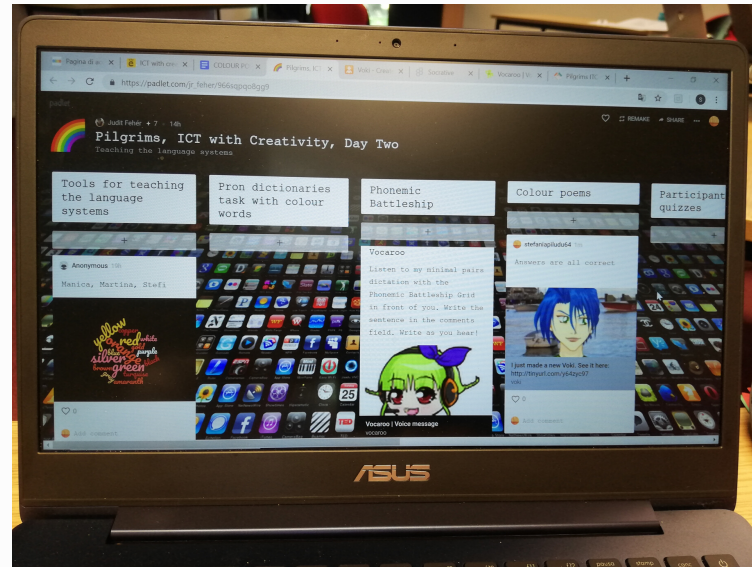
Pagina di a | ICT with cre | COLOUR PO | Pilgrims, ICT | Voki - Crea | Securise | Vocaroo | Voi | Pilgrims (S

https://padlet.com/jr_feher/966sqpqo8gg9

padlet

Judit Feher + 7 · 14h

REMAKE · SHARE

Pilgrims, ICT with Creativity, Day Two

Teaching the language systems

Tools for teaching the language systems

+

Anonymous 15d

Manica, Martina, Stefi

yellow red white purple silver green orange brown turquoise amaranth

0

Add comment

Pron dictionaries task with colour words

+

Phonemic Battleship

+

Vocaroo

Listen to my minimal pairs dictation with the Phonemic Battleship Grid in front of you. Write the sentence in the comments field. Write as you hear!

Vocaroo | Voice message

vocaroo

Colour poems

+

stefaniapiludu64 5d

Answers are all correct

I just made a new Voki. See it here: http://tinyurl.com/y64zyc97

voki

0

Add comment

Participant quizzes

+

25

TED

ASUS